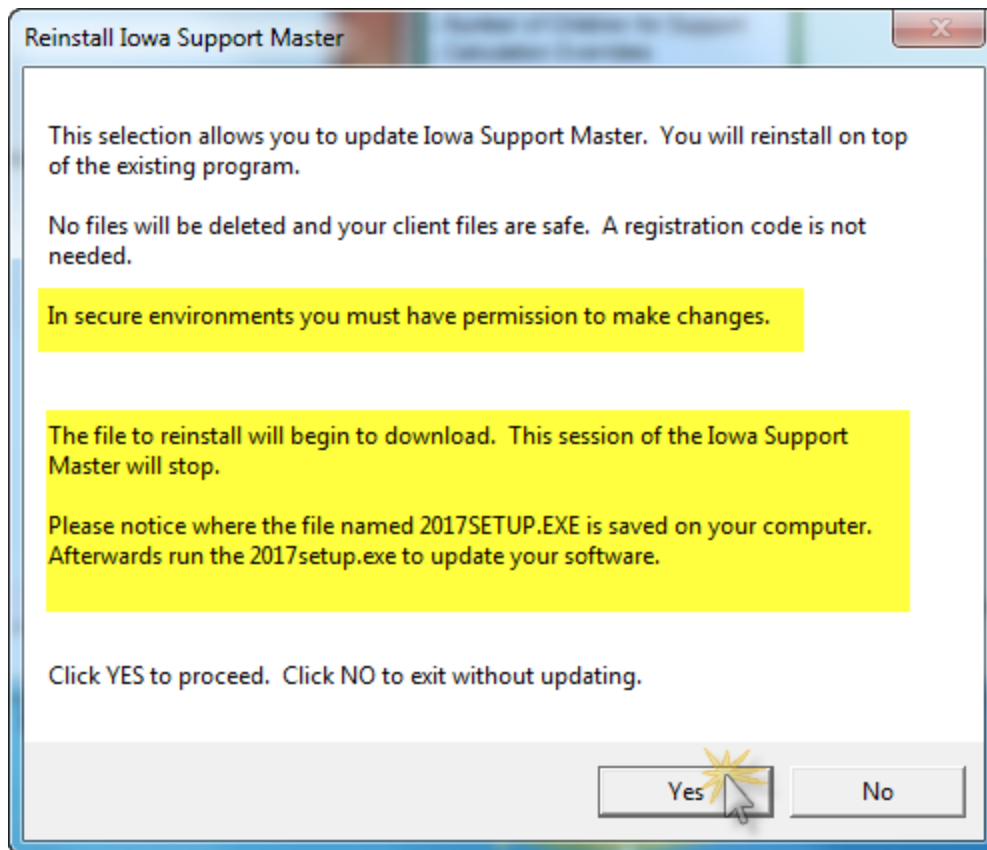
Reinstall Iowa Support Master

This selection allows you to update Iowa Support Master. You will reinstall on top of the existing program.

No files will be deleted and your client files are safe. A registration code is not needed.

In secure environments you must have permission to make changes.

The file to reinstall will begin to download. This session of the Iowa Support Master will stop.

Please notice where the file named 2017SETUP.EXE is saved on your computer. Afterwards run the 2017setup.exe to update your software.

Click YES to proceed. Click NO to exit without updating.

Yes

No